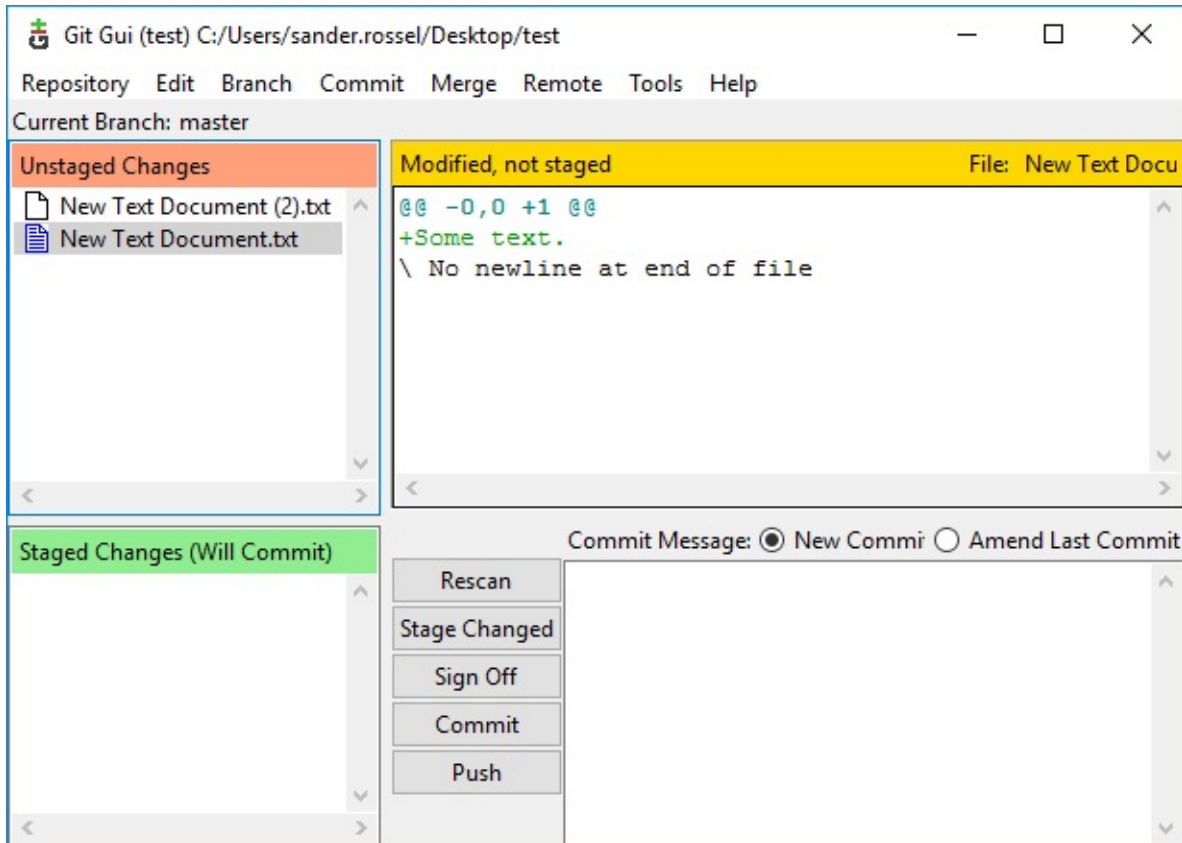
Git Gui (test) C:/Users/sander.rossel/Desktop/test

Repository Edit Branch Commit Merge Remote Tools Help

Current Branch: master

Unstaged Changes

New Text Document (2).txt

New Text Document.txt

Modified, not staged

File: New Text Docu

@@ -0,0 +1 @@
+Some text.
\ No newline at end of file

Staged Changes (Will Commit)

Commit Message: New Commi Amend Last Commit

Rescan

Stage Changed

Sign Off

Commit

Push